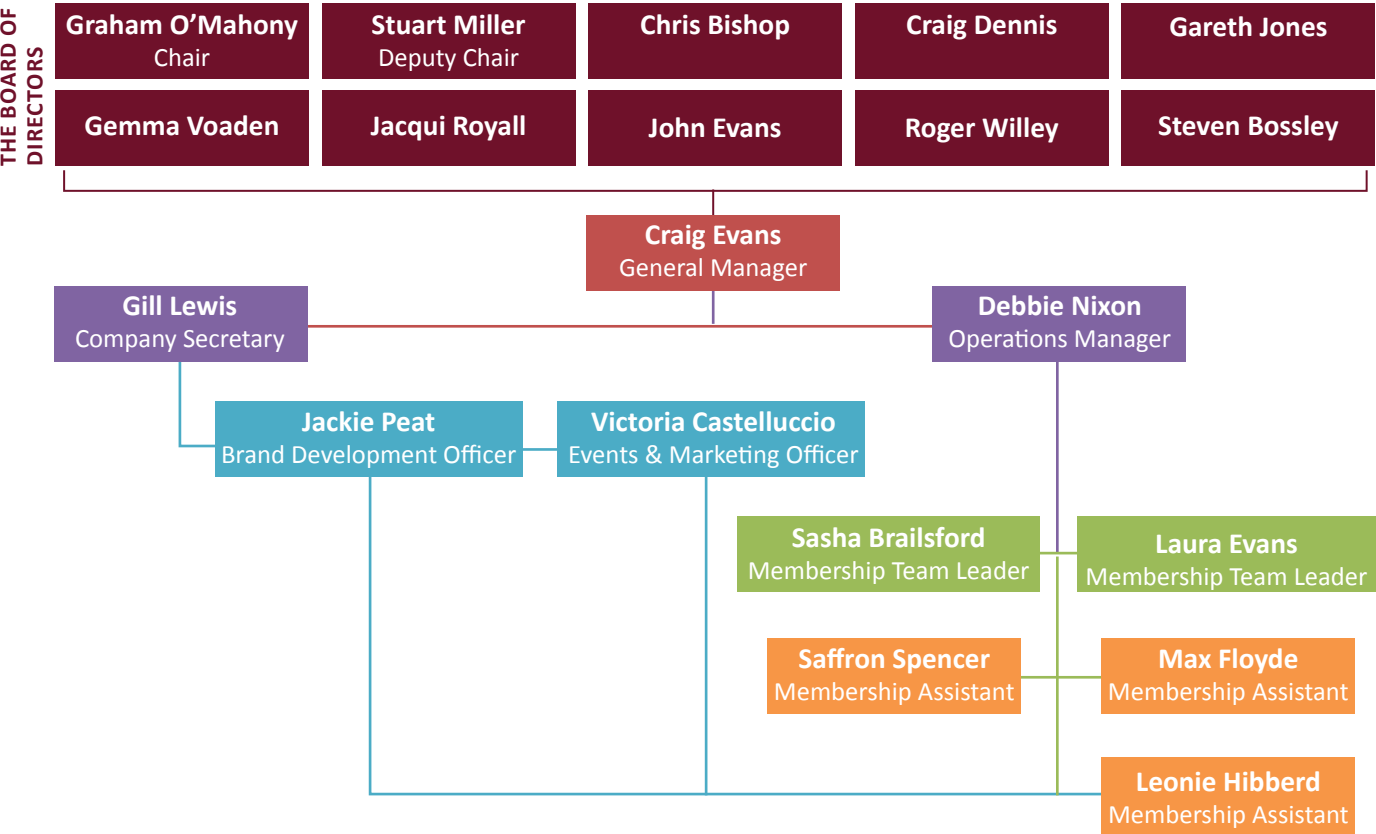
THE BOARD OF DIRECTORS

Graham O'Mahony
Chair

Stuart Miller
Deputy Chair

Chris Bishop

Craig Dennis

Gareth Jones

Gemma Voaden

Jacqui Royall

John Evans

Roger Willey

Steven Bossley

Craig Evans
General Manager

Gill Lewis
Company Secretary

Debbie Nixon
Operations Manager

Jackie Peat
Brand Development Officer

Victoria Castelluccio
Events & Marketing Officer

Sasha Brailsford
Membership Team Leader

Laura Evans
Membership Team Leader

Saffron Spencer
Membership Assistant

Max Floyde
Membership Assistant

Leonie Hibberd
Membership Assistant